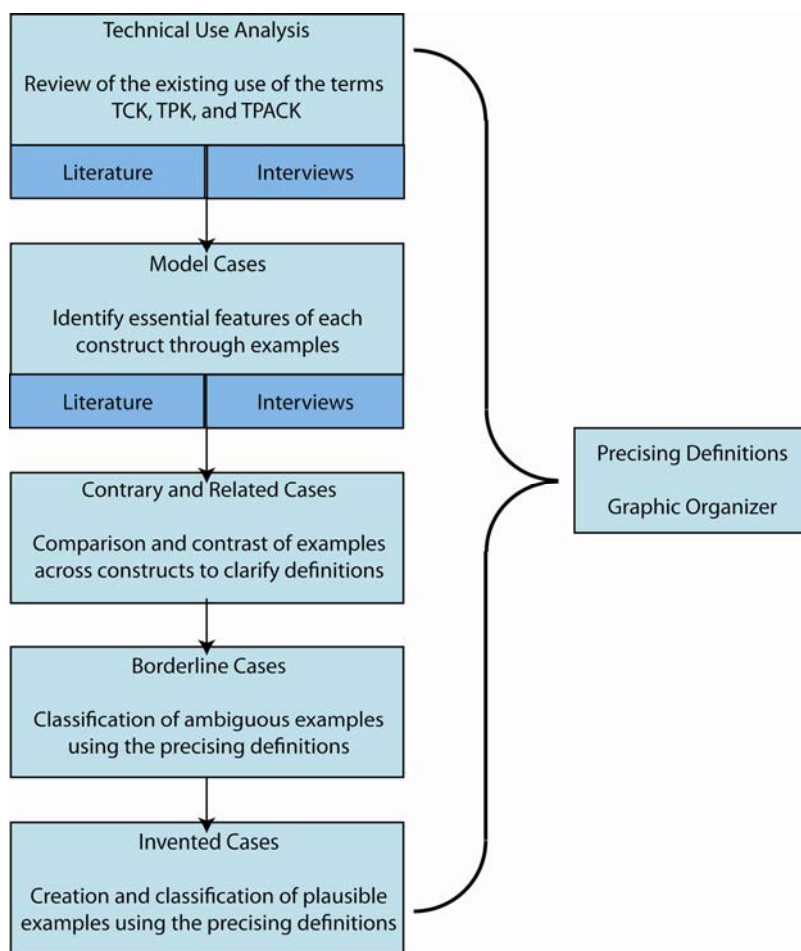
Technical Use Analysis

Review of the existing use of the terms TCK, TPK, and TPACK

Literature

Interviews

Model Cases

Identify essential features of each construct through examples

Literature

Interviews

Contrary and Related Cases

Comparison and contrast of examples across constructs to clarify definitions

Borderline Cases

Classification of ambiguous examples using the precising definitions

Invented Cases

Creation and classification of plausible examples using the precising definitions

Precising Definitions

Graphic Organizer